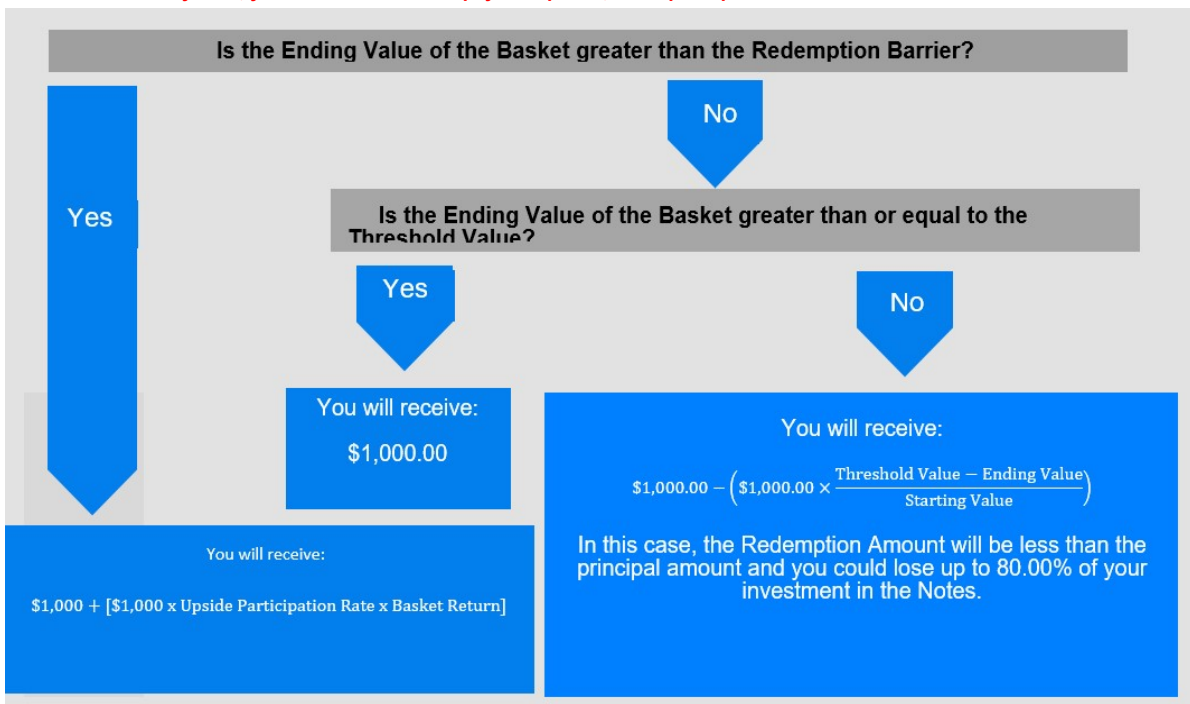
Is the Ending Value of the Basket greater than the Redemption Barrier?

No

Yes

Is the Ending Value of the Basket greater than or equal to the Threshold Value?

Yes

No

You will receive:

$1,000.00

You will receive:

$\$1,000.00 - \left(\$1,000.00 \times \frac{\text{Threshold Value} - \text{Ending Value}}{\text{Starting Value}}\right)$

In this case, the Redemption Amount will be less than the principal amount and you could lose up to 80.00% of your investment in the Notes.

You will receive:

$1,000 + [$1,000 x Upside Participation Rate x Basket Return]